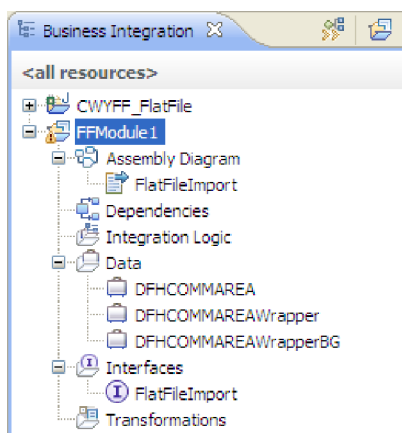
Business Integration

<all resources>

CWYFF_FlatFile
FFModule1
Assembly Diagram
FlatFileImport
Dependencies
Integration Logic
Data
DFHCOMMAREA
DFHCOMMAREAWrapper
DFHCOMMAREAWrapperBG
Interfaces
FlatFileImport
Transformations